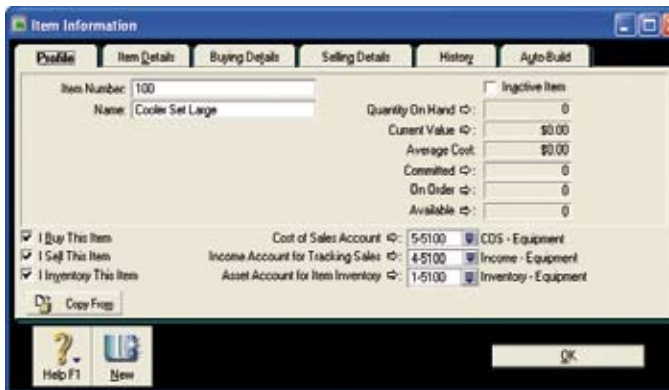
Item Information

Profile | Item Details | Buying Details | Selling Details | History | Auto-Build

Item Number: 100
Name: Cooler Set Large

Inactive Item

Quantity On Hand: 0
Current Value: $0.00
Average Cost: $0.00
Committed: 0
On Order: 0
Available: 0

I Buy This Item
I Sell This Item
I Inventory This Item

Cost of Sales Account: 5-5100 COS - Equipment
Income Account for Tracking Sales: 4-5100 Income - Equipment
Asset Account for Item Inventory: 1-5100 Inventory - Equipment

Copy From

Help F1
New

OK